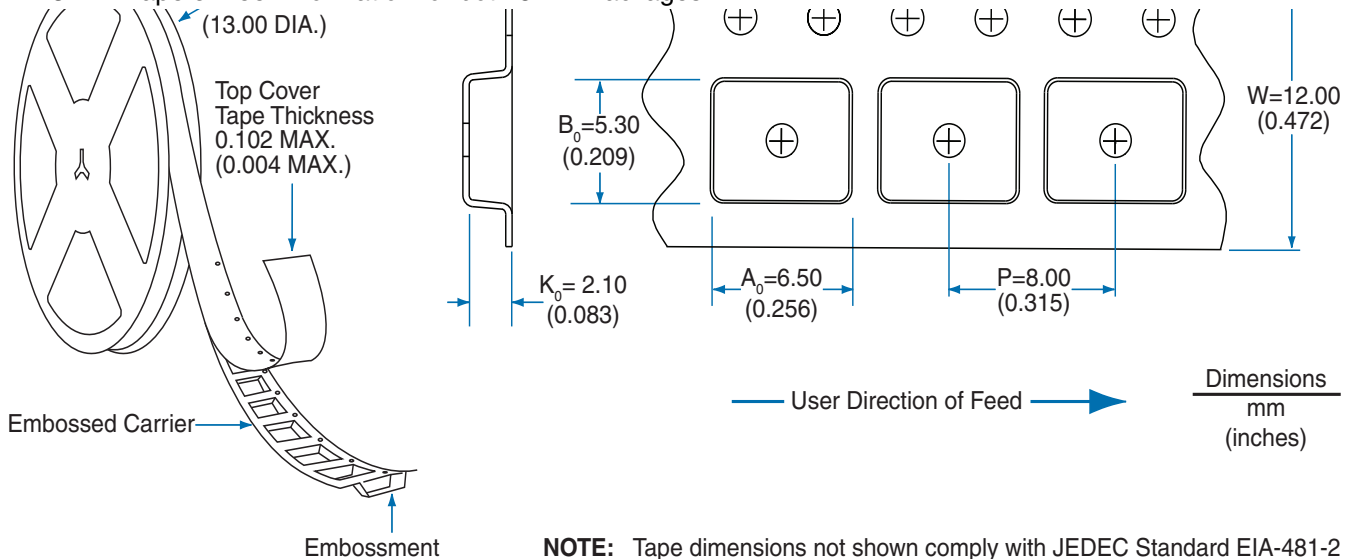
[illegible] (13.00 DIA.)

Top Cover Tape Thickness 0.102 MAX. (0.004 MAX.)

$B_0$=5.30 (0.209)

W=12.00 (0.472)

$K_0$= 2.10 (0.083)

$A_0$=6.50 (0.256)

P=8.00 (0.315)

Embossed Carrier

User Direction of Feed

Dimensions
mm
(inches)

Embossment

NOTE: Tape dimensions not shown comply with JEDEC Standard EIA-481-2